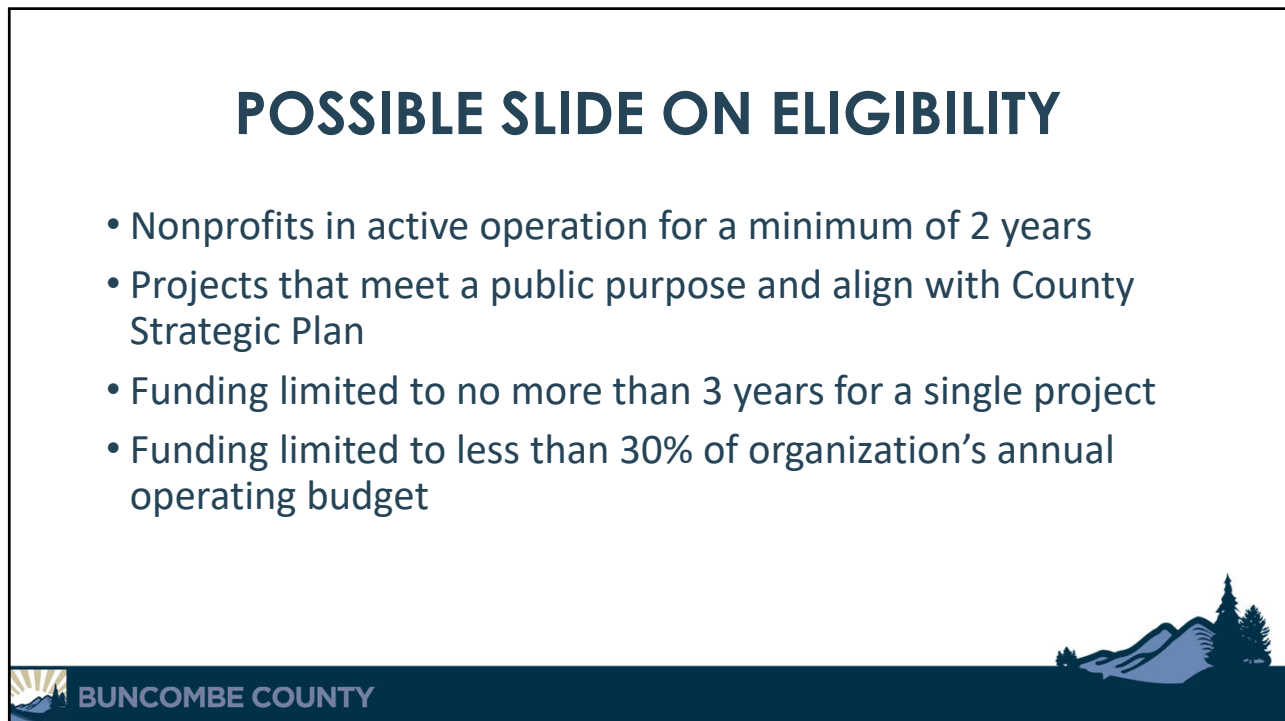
POSSIBLE SLIDE ON ELIGIBILITY

• Nonprofits in active operation for a minimum of 2 years
• Projects that meet a public purpose and align with County Strategic Plan
• Funding limited to no more than 3 years for a single project
• Funding limited to less than 30% of organization’s annual operating budget

BUNCOMBE COUNTY